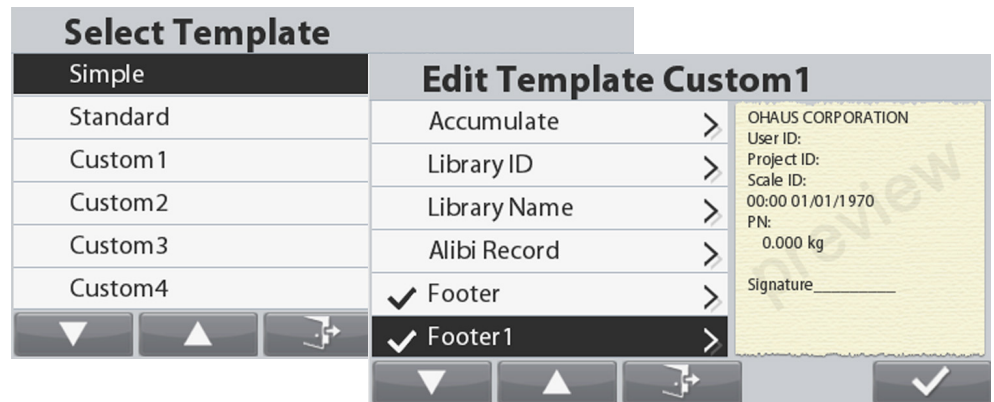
Select Template

Simple

Standard

Custom1

Custom2

Custom3

Custom4

Edit Template Custom1

Accumulate

Library ID

Library Name

Alibi Record

Footer

Footer1

OHAUS CORPORATION
User ID:
Project ID:
Scale ID:
00:00 01/01/1970
PN:
0.000 kg

Signature__________

preview